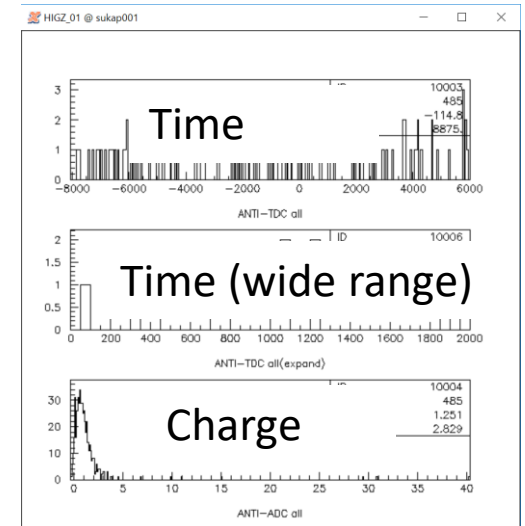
HIGZ_01 @ sukap001

3
2
1
0
−8000 −6000 −4000 −2000 0 2000 4000 6000
ANTI−TDC all
10003
485
−114.8
8875.
Time

2
1.5
1
0.5
0
0 200 400 600 800 1000 1200 1400 1600 1800 2000
ANTI−TDC all(expand)
ID 10006
Time (wide range)

30
20
10
0
0 5 10 15 20 25 30 35 40
ANTI−ADC all
10004
485
1.251
2.829
Charge